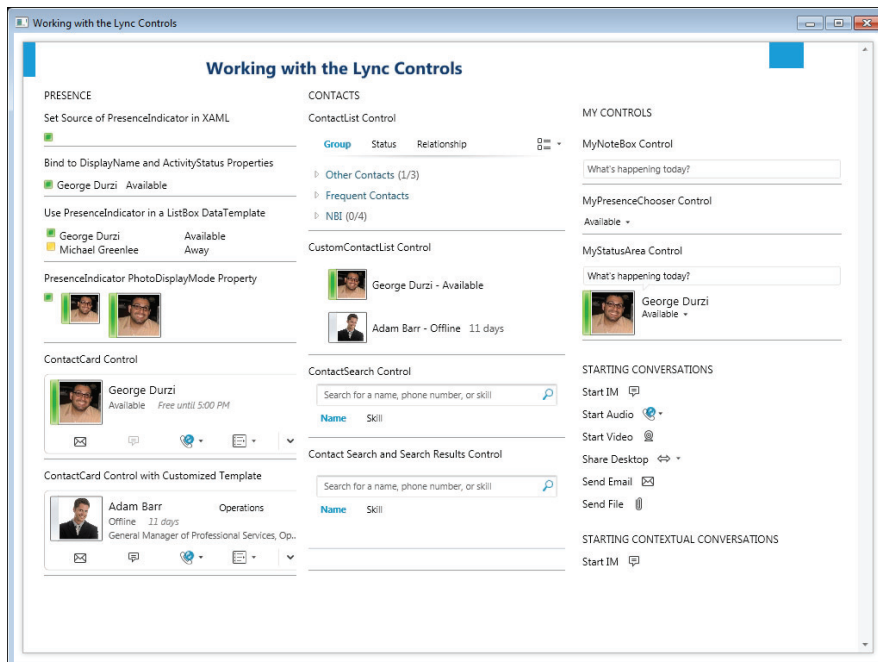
Working with the Lync Controls

Working with the Lync Controls

PRESENCE

Set Source of PresenceIndicator in XAML

Bind to DisplayName and ActivityStatus Properties

George Durzi Available

Use PresenceIndicator in a ListBox DataTemplate

| George Durzi | Available |
|---|---|
| Michael Greenlee | Away |

PresenceIndicator PhotoDisplayMode Property

ContactCard Control

George Durzi
Available Free until 5:00 PM

ContactCard Control with Customized Template

Adam Barr Operations
Offline 11 days
General Manager of Professional Services, Op..

CONTACTS

ContactList Control

Group Status Relationship

Other Contacts (1/3)
Frequent Contacts
NBI (0/4)

CustomContactList Control

George Durzi - Available

Adam Barr - Offline 11 days

ContactSearch Control

Search for a name, phone number, or skill

Name Skill

Contact Search and Search Results Control

Search for a name, phone number, or skill

Name Skill

MY CONTROLS

MyNoteBox Control

What's happening today?

MyPresenceChooser Control

Available

MyStatusArea Control

What's happening today?

George Durzi
Available

STARTING CONVERSATIONS

Start IM

Start Audio

Start Video

Share Desktop

Send Email

Send File

STARTING CONTEXTUAL CONVERSATIONS

Start IM